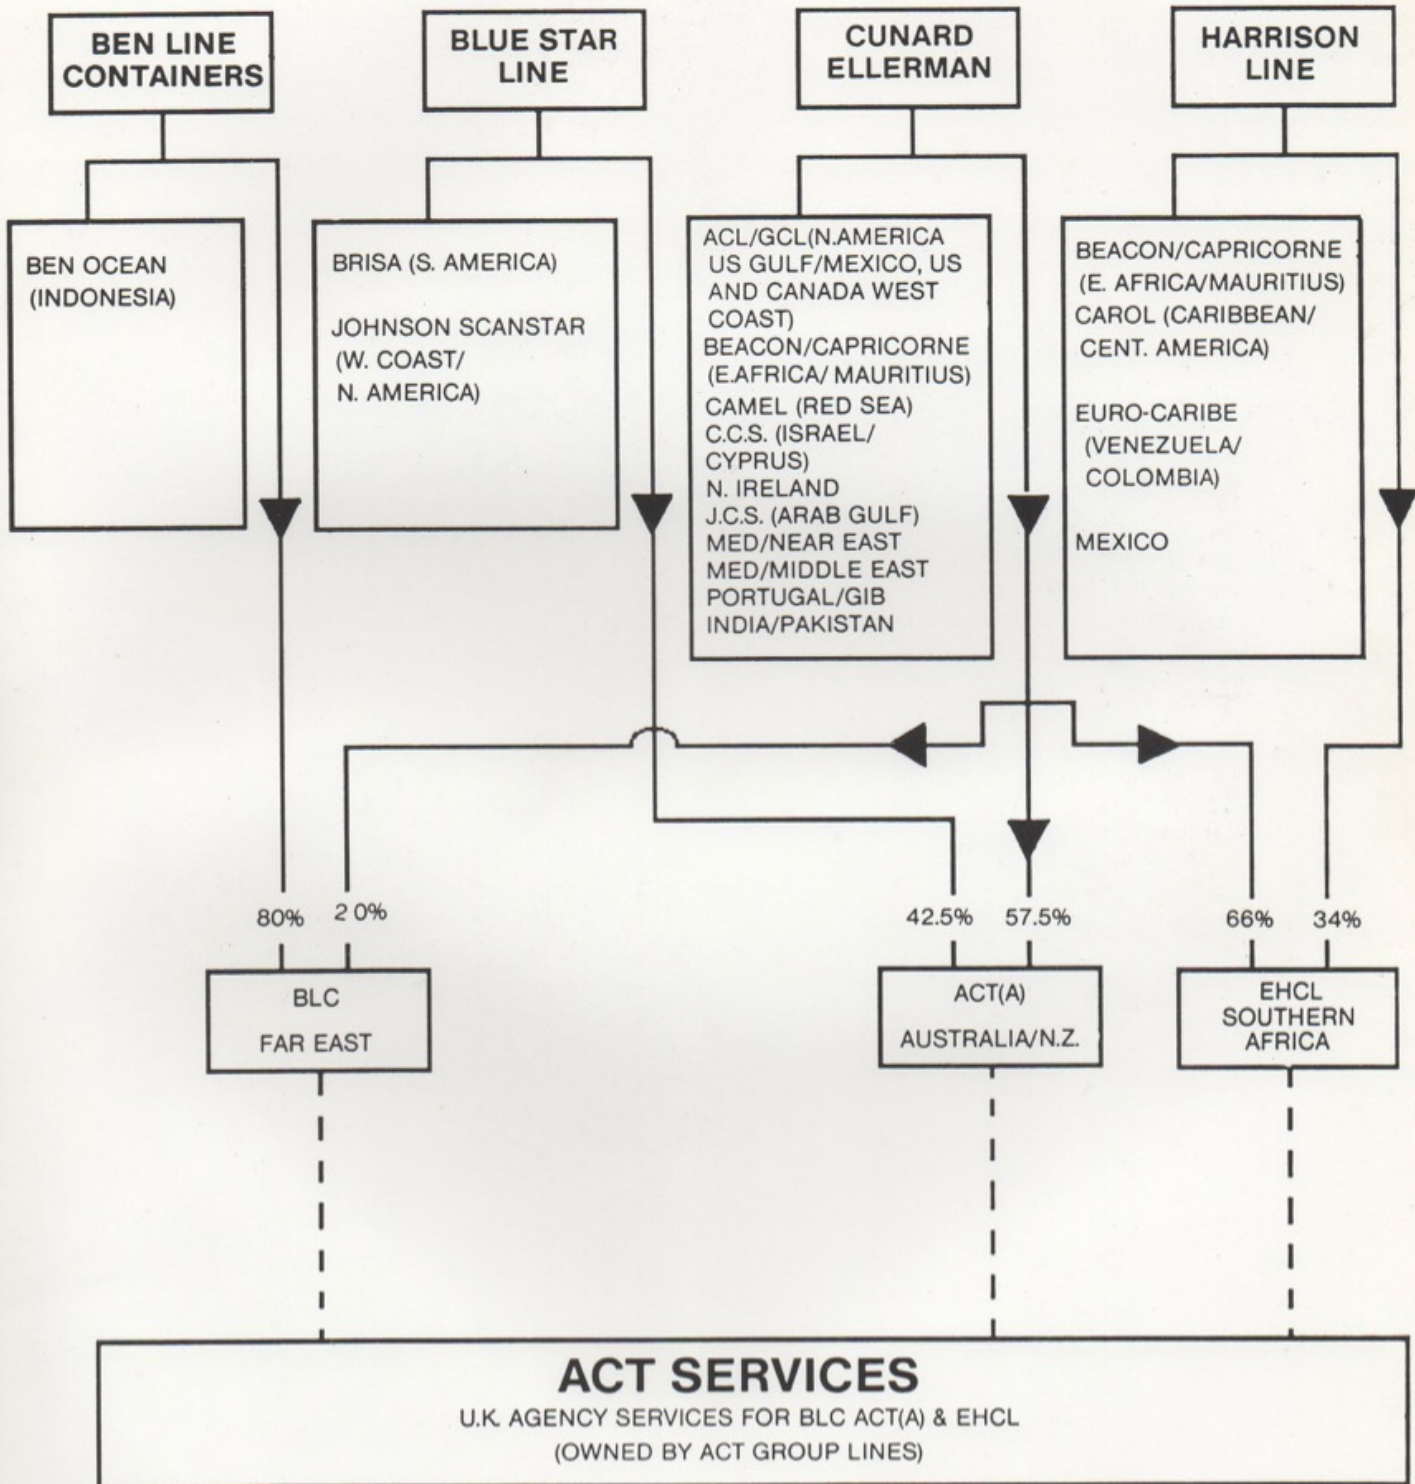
BEN LINE CONTAINERS

BLUE STAR LINE

CUNARD ELLERMAN

HARRISON LINE

BEN OCEAN (INDONESIA)

BRISA (S. AMERICA)

JOHNSON SCANSTAR (W. COAST/ N. AMERICA)

ACL/GCL(N.AMERICA US GULF/MEXICO, US AND CANADA WEST COAST)
BEACON/CAPRICORNE (E.AFRICA/ MAURITIUS)
CAMEL (RED SEA)
C.C.S. (ISRAEL/ CYPRUS)
N. IRELAND
J.C.S. (ARAB GULF)
MED/NEAR EAST
MED/MIDDLE EAST
PORTUGAL/GIB
INDIA/PAKISTAN

BEACON/CAPRICORNE (E. AFRICA/MAURITIUS)
CAROL (CARIBBEAN/ CENT. AMERICA)

EURO-CARIBE (VENEZUELA/ COLOMBIA)

MEXICO

80%
2 0%
42.5%
57.5%
66%
34%

BLC
FAR EAST

ACT(A)
AUSTRALIA/N.Z.

EHCL SOUTHERN AFRICA

ACT SERVICES
U.K. AGENCY SERVICES FOR BLC ACT(A) & EHCL
(OWNED BY ACT GROUP LINES)